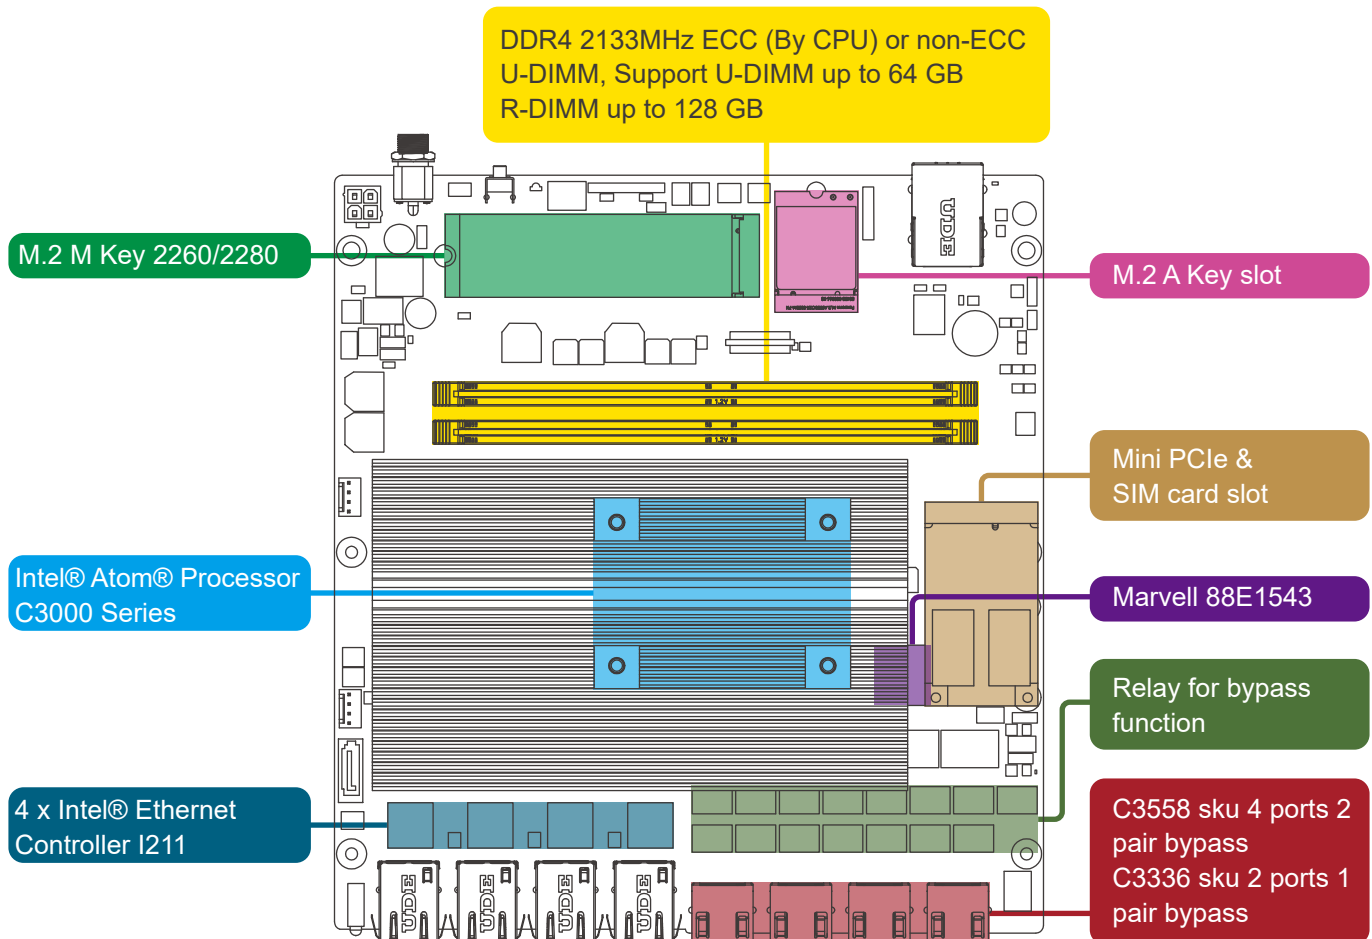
DDR4 2133MHz ECC (By CPU) or non-ECC
U-DIMM, Support U-DIMM up to 64 GB
R-DIMM up to 128 GB

M.2 M Key 2260/2280

M.2 A Key slot

Mini PCIe &
SIM card slot

Intel® Atom® Processor
C3000 Series

Marvell 88E1543

Relay for bypass
function

4 x Intel® Ethernet
Controller I211

C3558 sku 4 ports 2
pair bypass
C3336 sku 2 ports 1
pair bypass